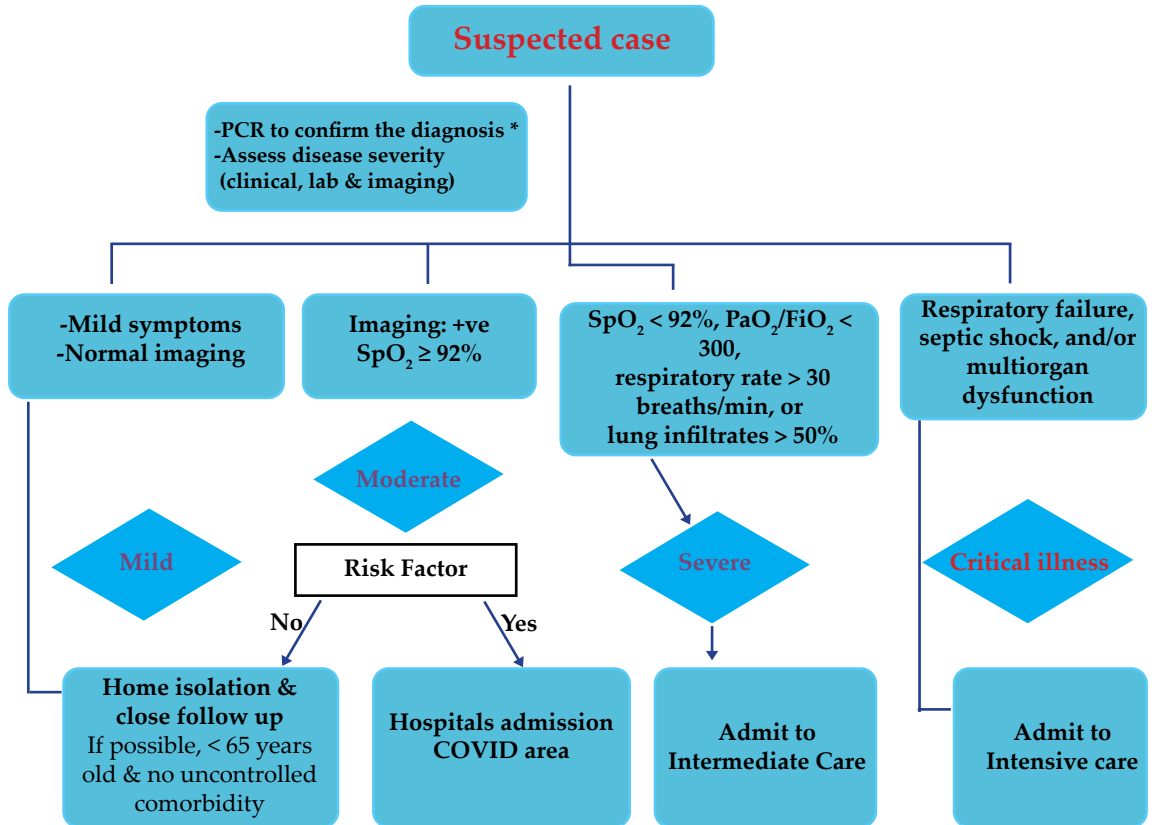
Suspected case

-PCR to confirm the diagnosis *
-Assess disease severity
(clinical, lab & imaging)

-Mild symptoms
-Normal imaging

Imaging: +ve
$SpO_2 \geq 92\%$

$SpO_2 < 92\%$, $PaO_2/FiO_2 <$ 300,
respiratory rate > 30 breaths/min, or
lung infiltrates > 50%

Respiratory failure, septic shock, and/or multiorgan dysfunction

Moderate

Mild

Risk Factor

No

Yes

Severe

Critical illness

Home isolation & close follow up
If possible, < 65 years old & no uncontrolled comorbidity

Hospitals admission COVID area

Admit to Intermediate Care

Admit to Intensive care